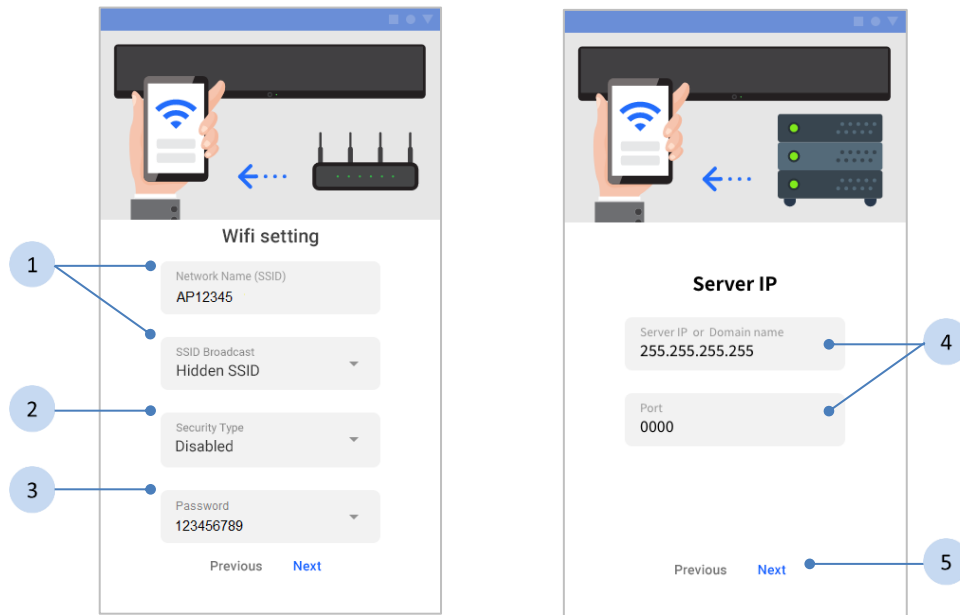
1

2

3

Wifi setting

Network Name (SSID)
AP12345

SSID Broadcast
Hidden SSID

Security Type
Disabled

Password
123456789

Previous Next

Server IP

Server IP or Domain name
255.255.255.255

Port
0000

Previous Next

4

5